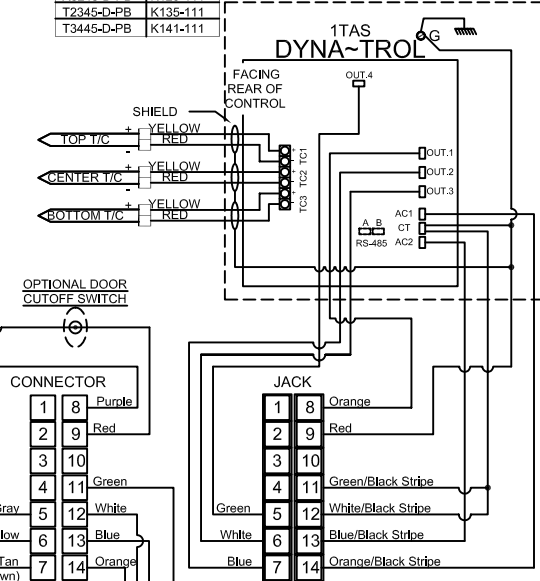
| T2345-D-PB | K135-111 |
|---|---|
| T3445-D-PB | K141-111 |

1TAS
DYNA~TROL
G

FACING REAR OF CONTROL

OUT.4

SHIELD

+ YELLOW
- RED
TOP T/C

+ YELLOW
- RED
CENTER T/C

+ YELLOW
- RED
BOTTOM T/C

TC1
TC2
TC3

OUT.1
OUT.2
OUT.3

A B
RS-485

AC1
CT
AC2

OPTIONAL DOOR CUTOFF SWITCH

CONNECTOR

| 1 | 8 | Purple |
|---|---|---|
| 2 | 9 | Red |
| 3 | 10 | |
| 4 | 11 | Green |
| 5 | 12 | White |
| 6 | 13 | Blue |
| 7 | 14 | Orange |

Gray
low
Tan
wn)

JACK

| | 1 | 8 | Orange |
|---|---|---|---|
| | 2 | 9 | Red |
| | 3 | 10 | |
| | 4 | 11 | Green/Black Stripe |
| Green | 5 | 12 | White/Black Stripe |
| White | 6 | 13 | Blue/Black Stripe |
| Blue | 7 | 14 | Orange/Black Stripe |